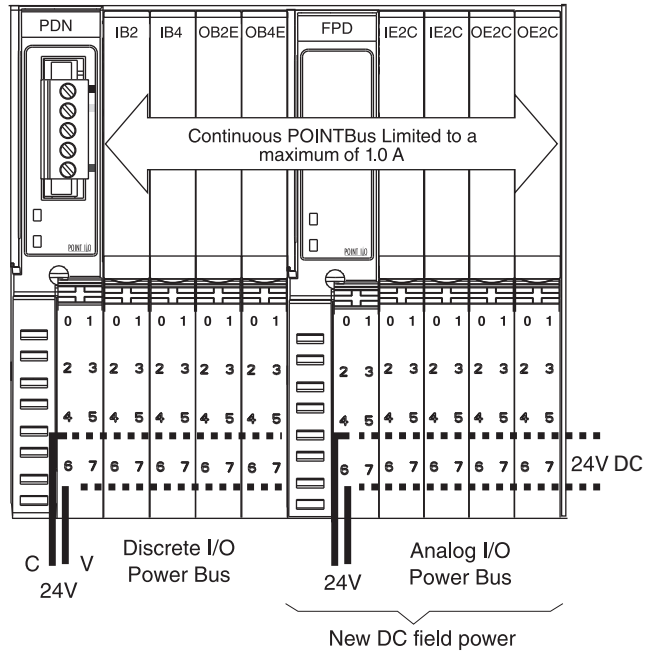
PDN IB2 IB4 OB2E OB4E FPD IE2C IE2C OE2C OE2C

Continuous POINTBus Limited to a maximum of 1.0 A

POINT I/O

POINT I/O

0 1 0 1 0 1 0 1 0 1 0 1 0 1 0 1 0 1 0 1
2 3 2 3 2 3 2 3 2 3 2 3 2 3 2 3 2 3 2 3
4 5 4 5 4 5 4 5 4 5 4 5 4 5 4 5 4 5 4 5
6 7 6 7 6 7 6 7 6 7 6 7 6 7 6 7 6 7 6 7

24V DC

C V
24V

Discrete I/O Power Bus

24V

Analog I/O Power Bus

New DC field power